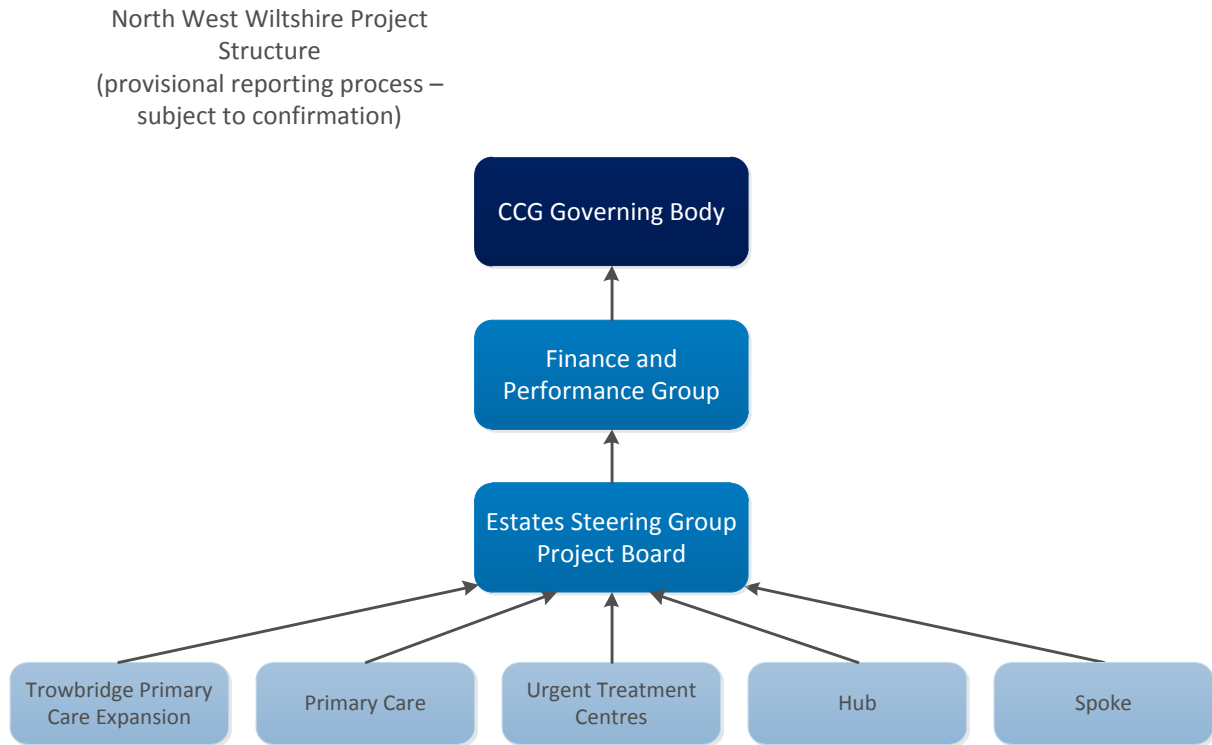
North West Wiltshire Project Structure (provisional reporting process – subject to confirmation)

CCG Governing Body

Finance and Performance Group

Estates Steering Group Project Board

Trowbridge Primary Care Expansion

Primary Care

Urgent Treatment Centres

Hub

Spoke